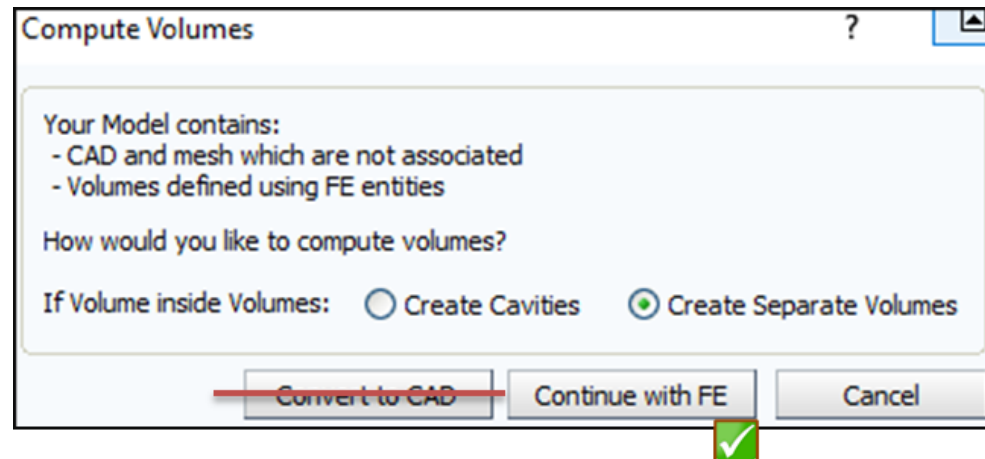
Compute Volumes ?

Your Model contains:
- CAD and mesh which are not associated
- Volumes defined using FE entities

How would you like to compute volumes?

If Volume inside Volumes: Create Cavities Create Separate Volumes

Convert to CAD Continue with FE Cancel